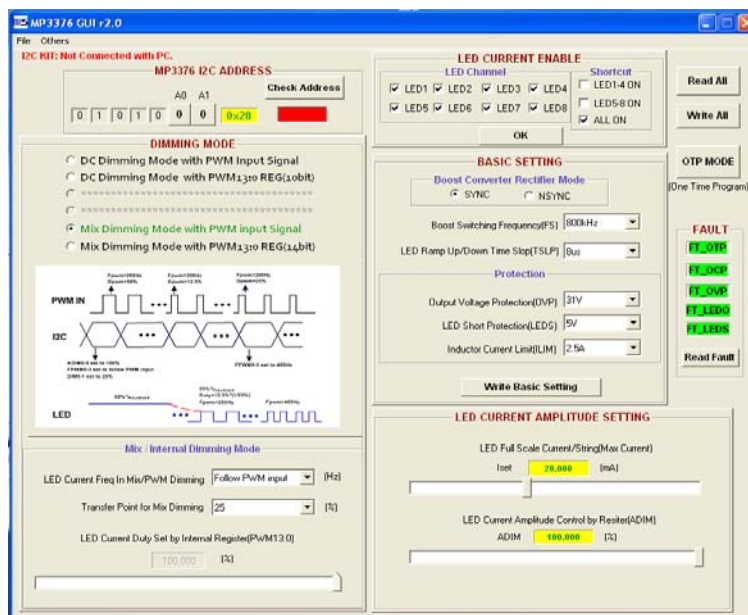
MP3376 GUI r2.0

File Others

I2C KIT: Not Connected with PC.

MP3376 I2C ADDRESS

A0 A1

0 1 0 1 0 0 0 0x28

Check Address

DIMMING MODE

DC Dimming Mode with PWM Input Signal

DC Dimming Mode with PWM13:0 REG(10bit)

Mix Dimming Mode with PWM input Signal

Mix Dimming Mode with PWM13:0 REG(14bit)

PWM IN

I2C

LED

Mix / Internal Dimming Mode

LED Current Freq In Mix/PWM Dimming Follow PWM input (Hz)

Transfer Point for Mix Dimming 25 (%)

LED Current Duty Set by Internal Register(PWM13:0)

100.000 (%)

LED CURRENT ENABLE

LED Channel

LED1 LED2 LED3 LED4

LED5 LED6 LED7 LED8

Shortcut

LED1-4 ON

LED5-8 ON

ALL ON

OK

BASIC SETTING

Boost Converter Rectifier Mode

SYNC NSYNC

Boost Switching Frequency(FS) 800kHz

LED Ramp Up/Down Time Slop(TSLP) 8us

Protection

Output Voltage Protection(OVP) 31V

LED Short Protection(LEDS) 5V

Inductor Current Limit(ILIM) 2.5A

Write Basic Setting

LED CURRENT AMPLITUDE SETTING

LED Full Scale Current/String(Max Current)

Iset 20.000 (mA)

LED Current Amplitude Control by Resiter(ADIM)

ADIM 100.000 (%)

Read All

Write All

OTP MODE

(One Time Program)

FAULT

FT_OTP

FT_OCP

FT_OVP

FT_LEDO

FT_LEDS

Read Fault